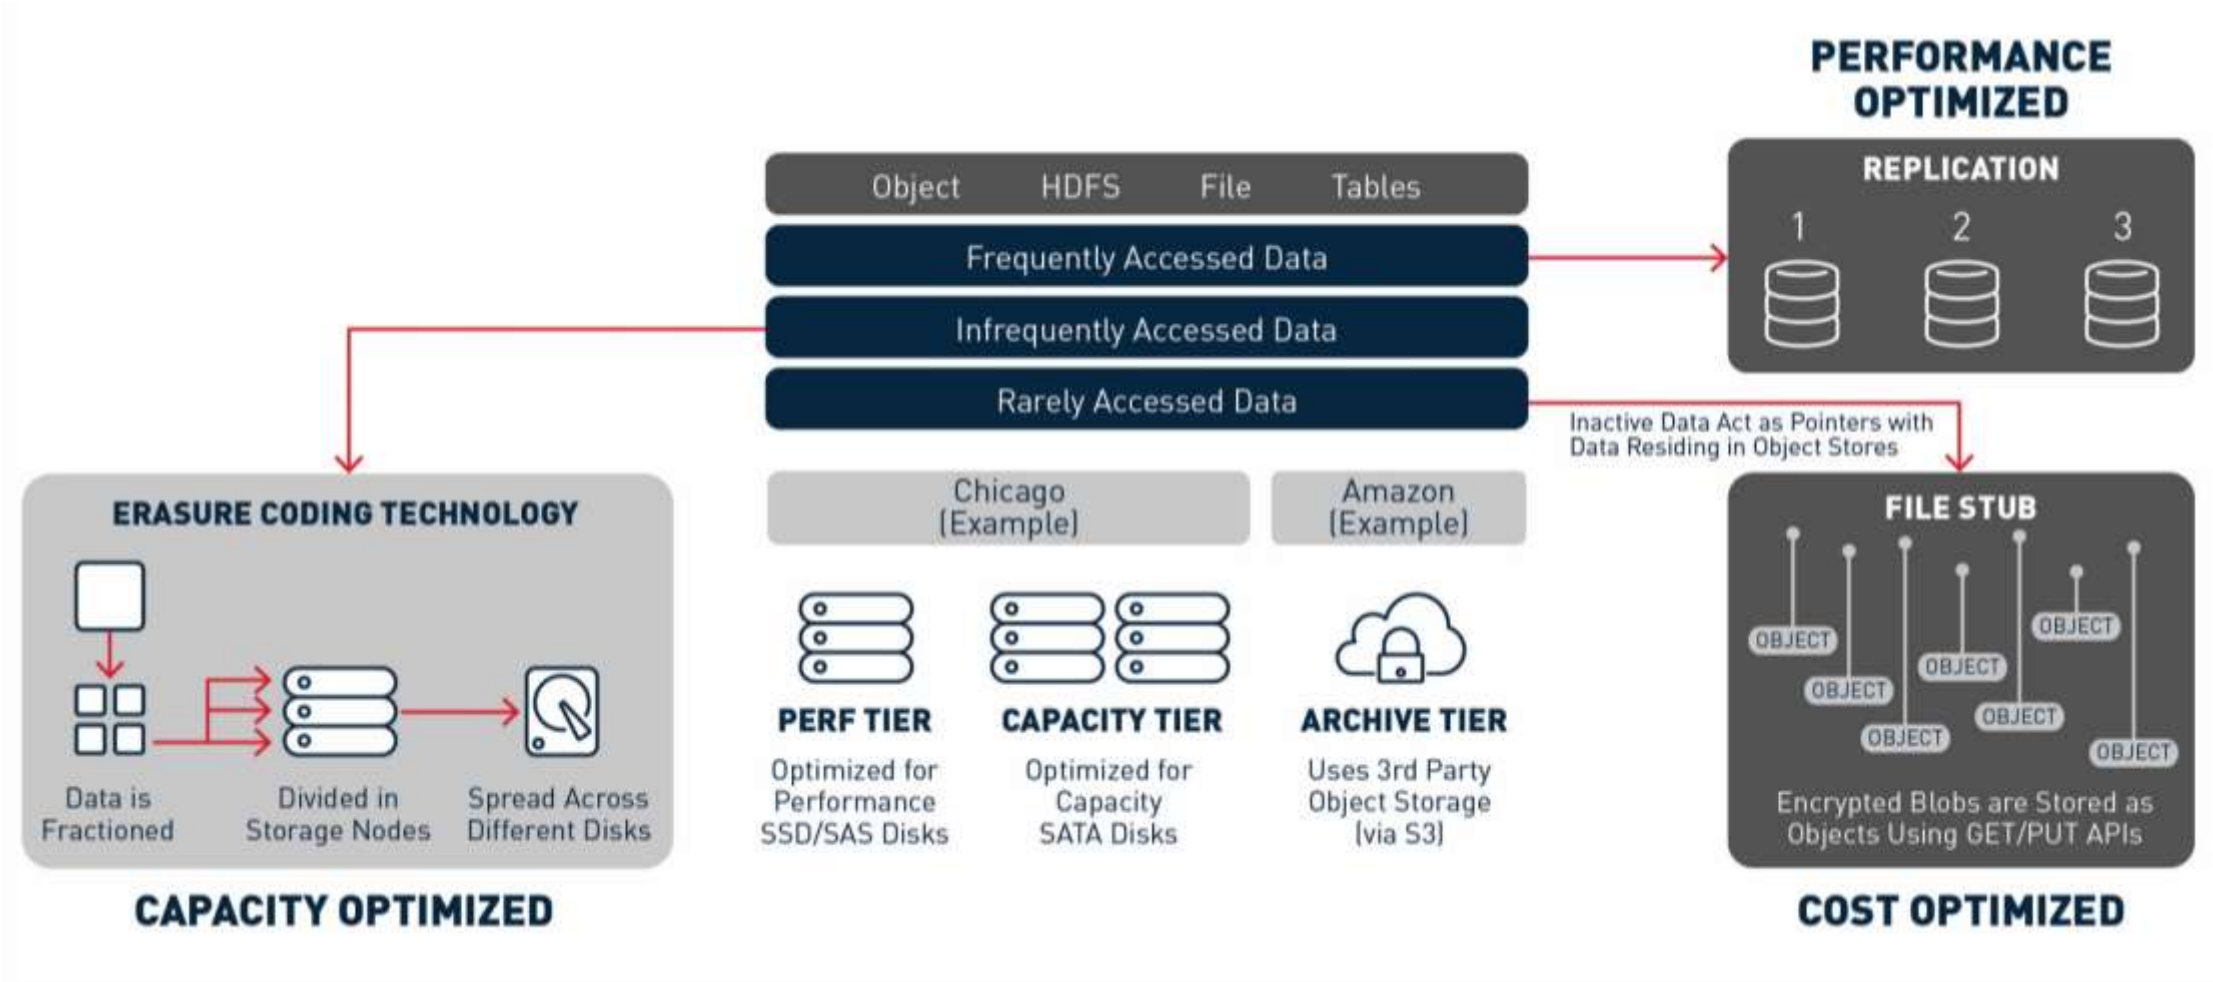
PERFORMANCE OPTIMIZED

Object HDFS File Tables

Frequently Accessed Data

Infrequently Accessed Data

Rarely Accessed Data

REPLICATION

1 2 3

Inactive Data Act as Pointers with Data Residing in Object Stores

ERASURE CODING TECHNOLOGY

Data is Fractioned

Divided in Storage Nodes

Spread Across Different Disks

CAPACITY OPTIMIZED

Chicago (Example)

Amazon (Example)

PERF TIER

Optimized for Performance SSD/SAS Disks

CAPACITY TIER

Optimized for Capacity SATA Disks

ARCHIVE TIER

Uses 3rd Party Object Storage (via S3)

FILE STUB

OBJECT OBJECT OBJECT OBJECT OBJECT OBJECT OBJECT

Encrypted Blobs are Stored as Objects Using GET/PUT APIs

COST OPTIMIZED